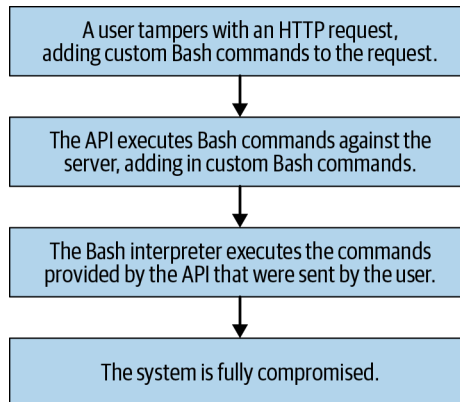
A user tampers with an HTTP request, adding custom Bash commands to the request.

The API executes Bash commands against the server, adding in custom Bash commands.

The Bash interpreter executes the commands provided by the API that were sent by the user.

The system is fully compromised.